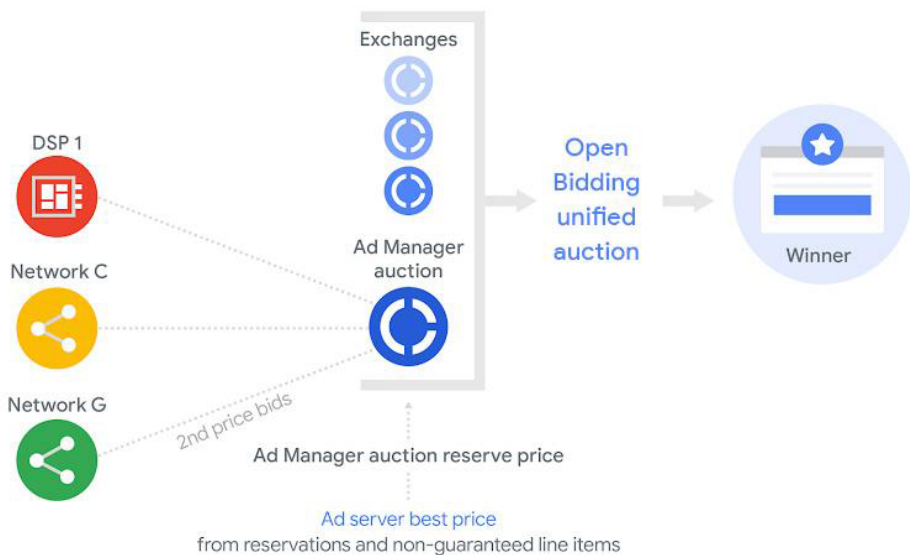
Exchanges

DSP 1

Network C

Network G

2nd price bids

Ad Manager auction

Open Bidding unified auction

Winner

Ad Manager auction reserve price

Ad server best price
from reservations and non-guaranteed line items